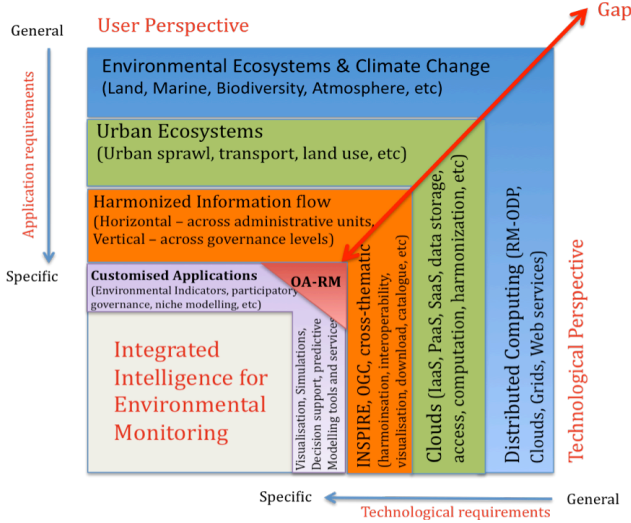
General

User Perspective

Gap

Application requirements

Environmental Ecosystems & Climate Change
(Land, Marine, Biodiversity, Atmosphere, etc)

Urban Ecosystems
(Urban sprawl, transport, land use, etc)

Harmonized Information flow
(Horizontal – across administrative units,
Vertical – across governance levels)

Specific

Customised Applications
(Environmental Indicators, participatory governance, niche modelling, etc)

OA-RM

Integrated Intelligence for Environmental Monitoring

Visualisation, Simulations, Decision support, predictive Modelling tools and services

INSPIRE, OGC, cross-thematic
(harmonisation, interoperability, visualisation, download, catalogue, etc)

Clouds (IaaS, PaaS, SaaS, data storage, access, computation, harmonization, etc)

Distributed Computing (RM-ODP, Clouds, Grids, Web services)

Technological Perspective

Specific

General

Technological requirements